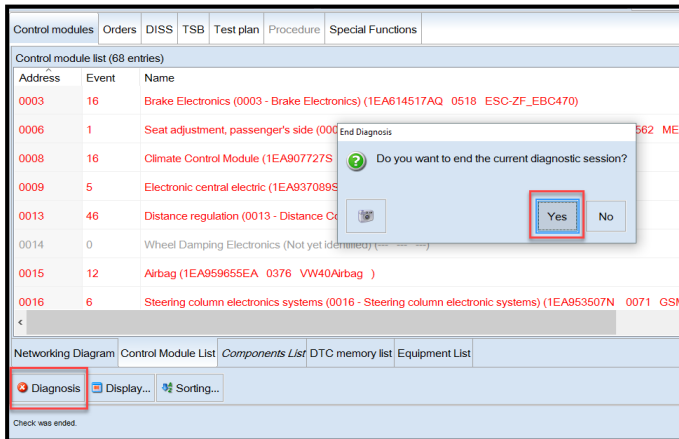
Control modules | Orders | DISS | TSB | Test plan | Procedure | Special Functions

Control module list (68 entries)

| Address | Event | Name |
|---|---|---|
| 0003 | 16 | Brake Electronics (0003 - Brake Electronics) (1EA614517AQ 0518 ESC-ZF_EBC470) |
| 0006 | 1 | Seat adjustment, passenger's side (000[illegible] 562 ME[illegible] |
| 0008 | 16 | Climate Control Module (1EA907727S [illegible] |
| 0009 | 5 | Electronic central electric (1EA937089S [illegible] |
| 0013 | 46 | Distance regulation (0013 - Distance Co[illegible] |
| 0014 | 0 | Wheel Damping Electronics (Not yet identified) (--- --- ---) |
| 0015 | 12 | Airbag (1EA959655EA 0376 VW40Airbag ) |
| 0016 | 6 | Steering column electronics systems (0016 - Steering column electronic systems) (1EA953507N 0071 GSM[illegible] |

End Diagnosis

Do you want to end the current diagnostic session?

Yes | No

Networking Diagram | Control Module List | Components List | DTC memory list | Equipment List

Diagnosis | Display... | Sorting...

Check was ended.